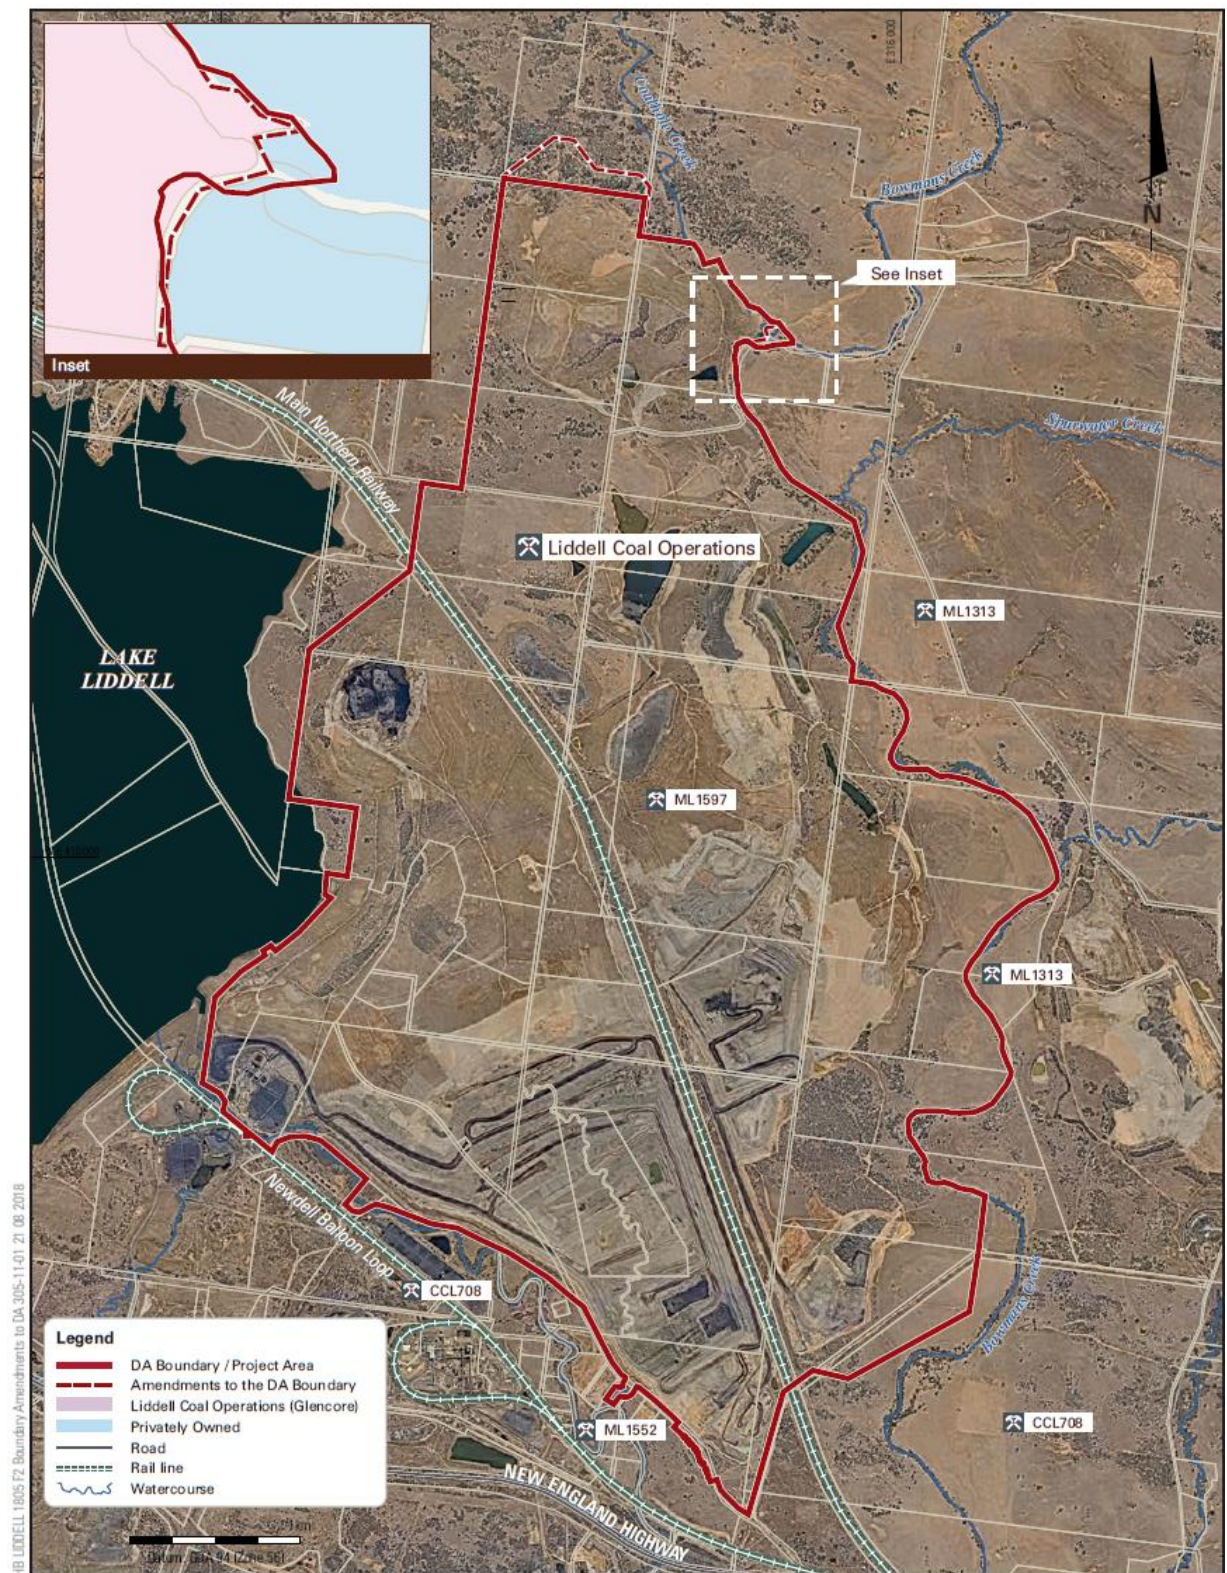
Inset

E 316 000

Quarry Creek

Bowmans Creek

N

See Inset

Spring Creek

Main Northern Railway

Liddell Coal Operations

ML1313

LAKE LIDDELL

ML1597

N 6418 000

ML1313

Newdell Balloon Loop

CCL708

Bowmans Creek

Legend
DA Boundary / Project Area
Amendments to the DA Boundary
Liddell Coal Operations (Glencore)
Privately Owned
Road
Rail line
Watercourse

ML1552

CCL708

NEW ENGLAND HIGHWAY

1 km

Datum: GDA 94 (Zone 56)

HB LIDDELL 1805 F2 Boundary Amendments to DA 305-11-01 21 08 2018